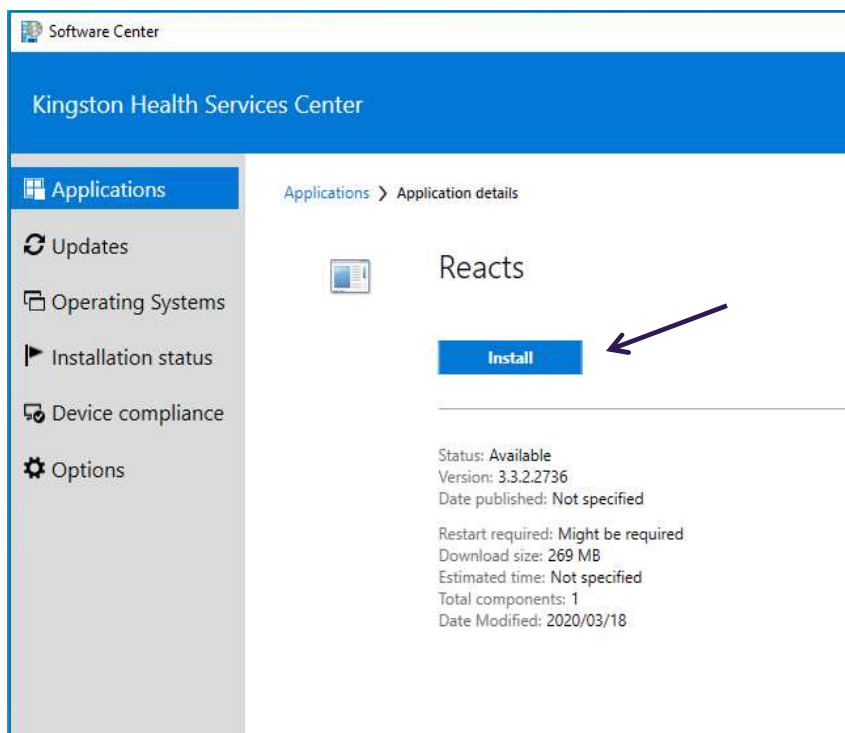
Software Center

Kingston Health Services Center

Applications
Updates
Operating Systems
Installation status
Device compliance
Options

Applications > Application details

Reacts

Install

Status: Available
Version: 3.3.2.2736
Date published: Not specified

Restart required: Might be required
Download size: 269 MB
Estimated time: Not specified
Total components: 1
Date Modified: 2020/03/18